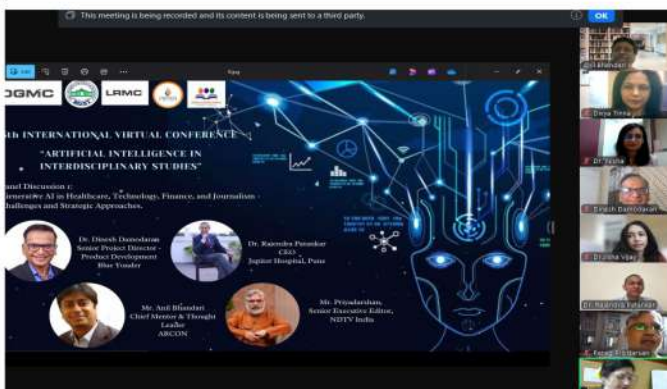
This meeting is being recorded and its content is being sent to a third party.

OK

DGMC

LRMC

5th INTERNATIONAL VIRTUAL CONFERENCE

"ARTIFICIAL INTELLIGENCE IN INTERDISCIPLINARY STUDIES"

anel Discussion 1:
Generative AI in Healthcare, Technology, Finance, and Journalism - Challenges and Strategic Approaches.

Dr. Dinesh Damodaran
Senior Project Director - Product Development
Blue Yonder

Dr. Rajendra Patankar
CEO
Jupiter Hospital, Pune

Mr. Anil Bhandari
Chief Mentor & Thought Leader
ARCON

Mr. Priyadarshan,
Senior Executive Editor,
NDTV India

Anil Bhandari

Divya Tiroa

Dr. Yesha

Dinesh Damodaran

Dr. Jinia Vijay

Dr. Rajendra Patankar

Priyadarshan